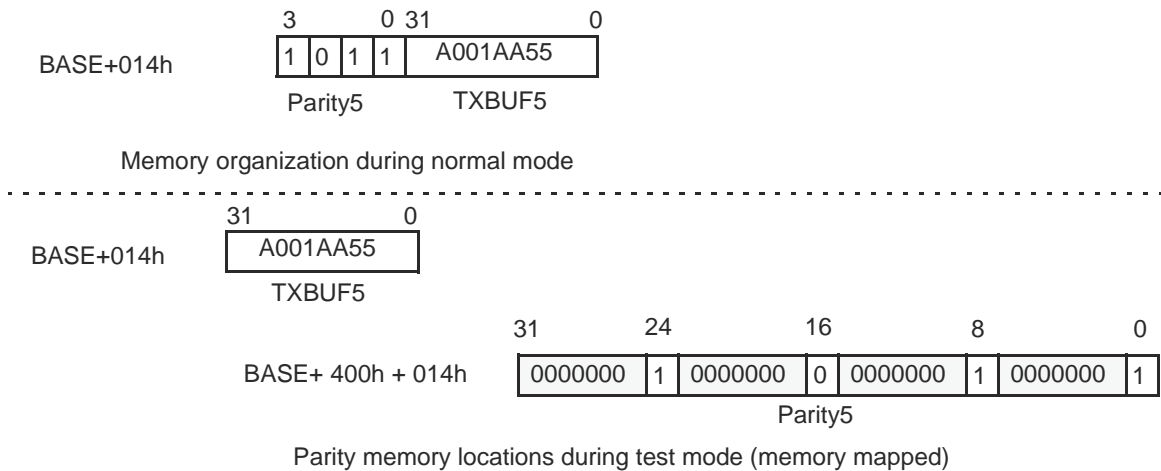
3 0 31 0

BASE+014h

1 0 1 1 A001AA55

Parity5 TXBUF5

Memory organization during normal mode

31 0

BASE+014h

A001AA55

TXBUF5

31 24 16 8 0

BASE+ 400h + 014h

0000000 1 0000000 0 0000000 1 0000000 1

Parity5

Parity memory locations during test mode (memory mapped)